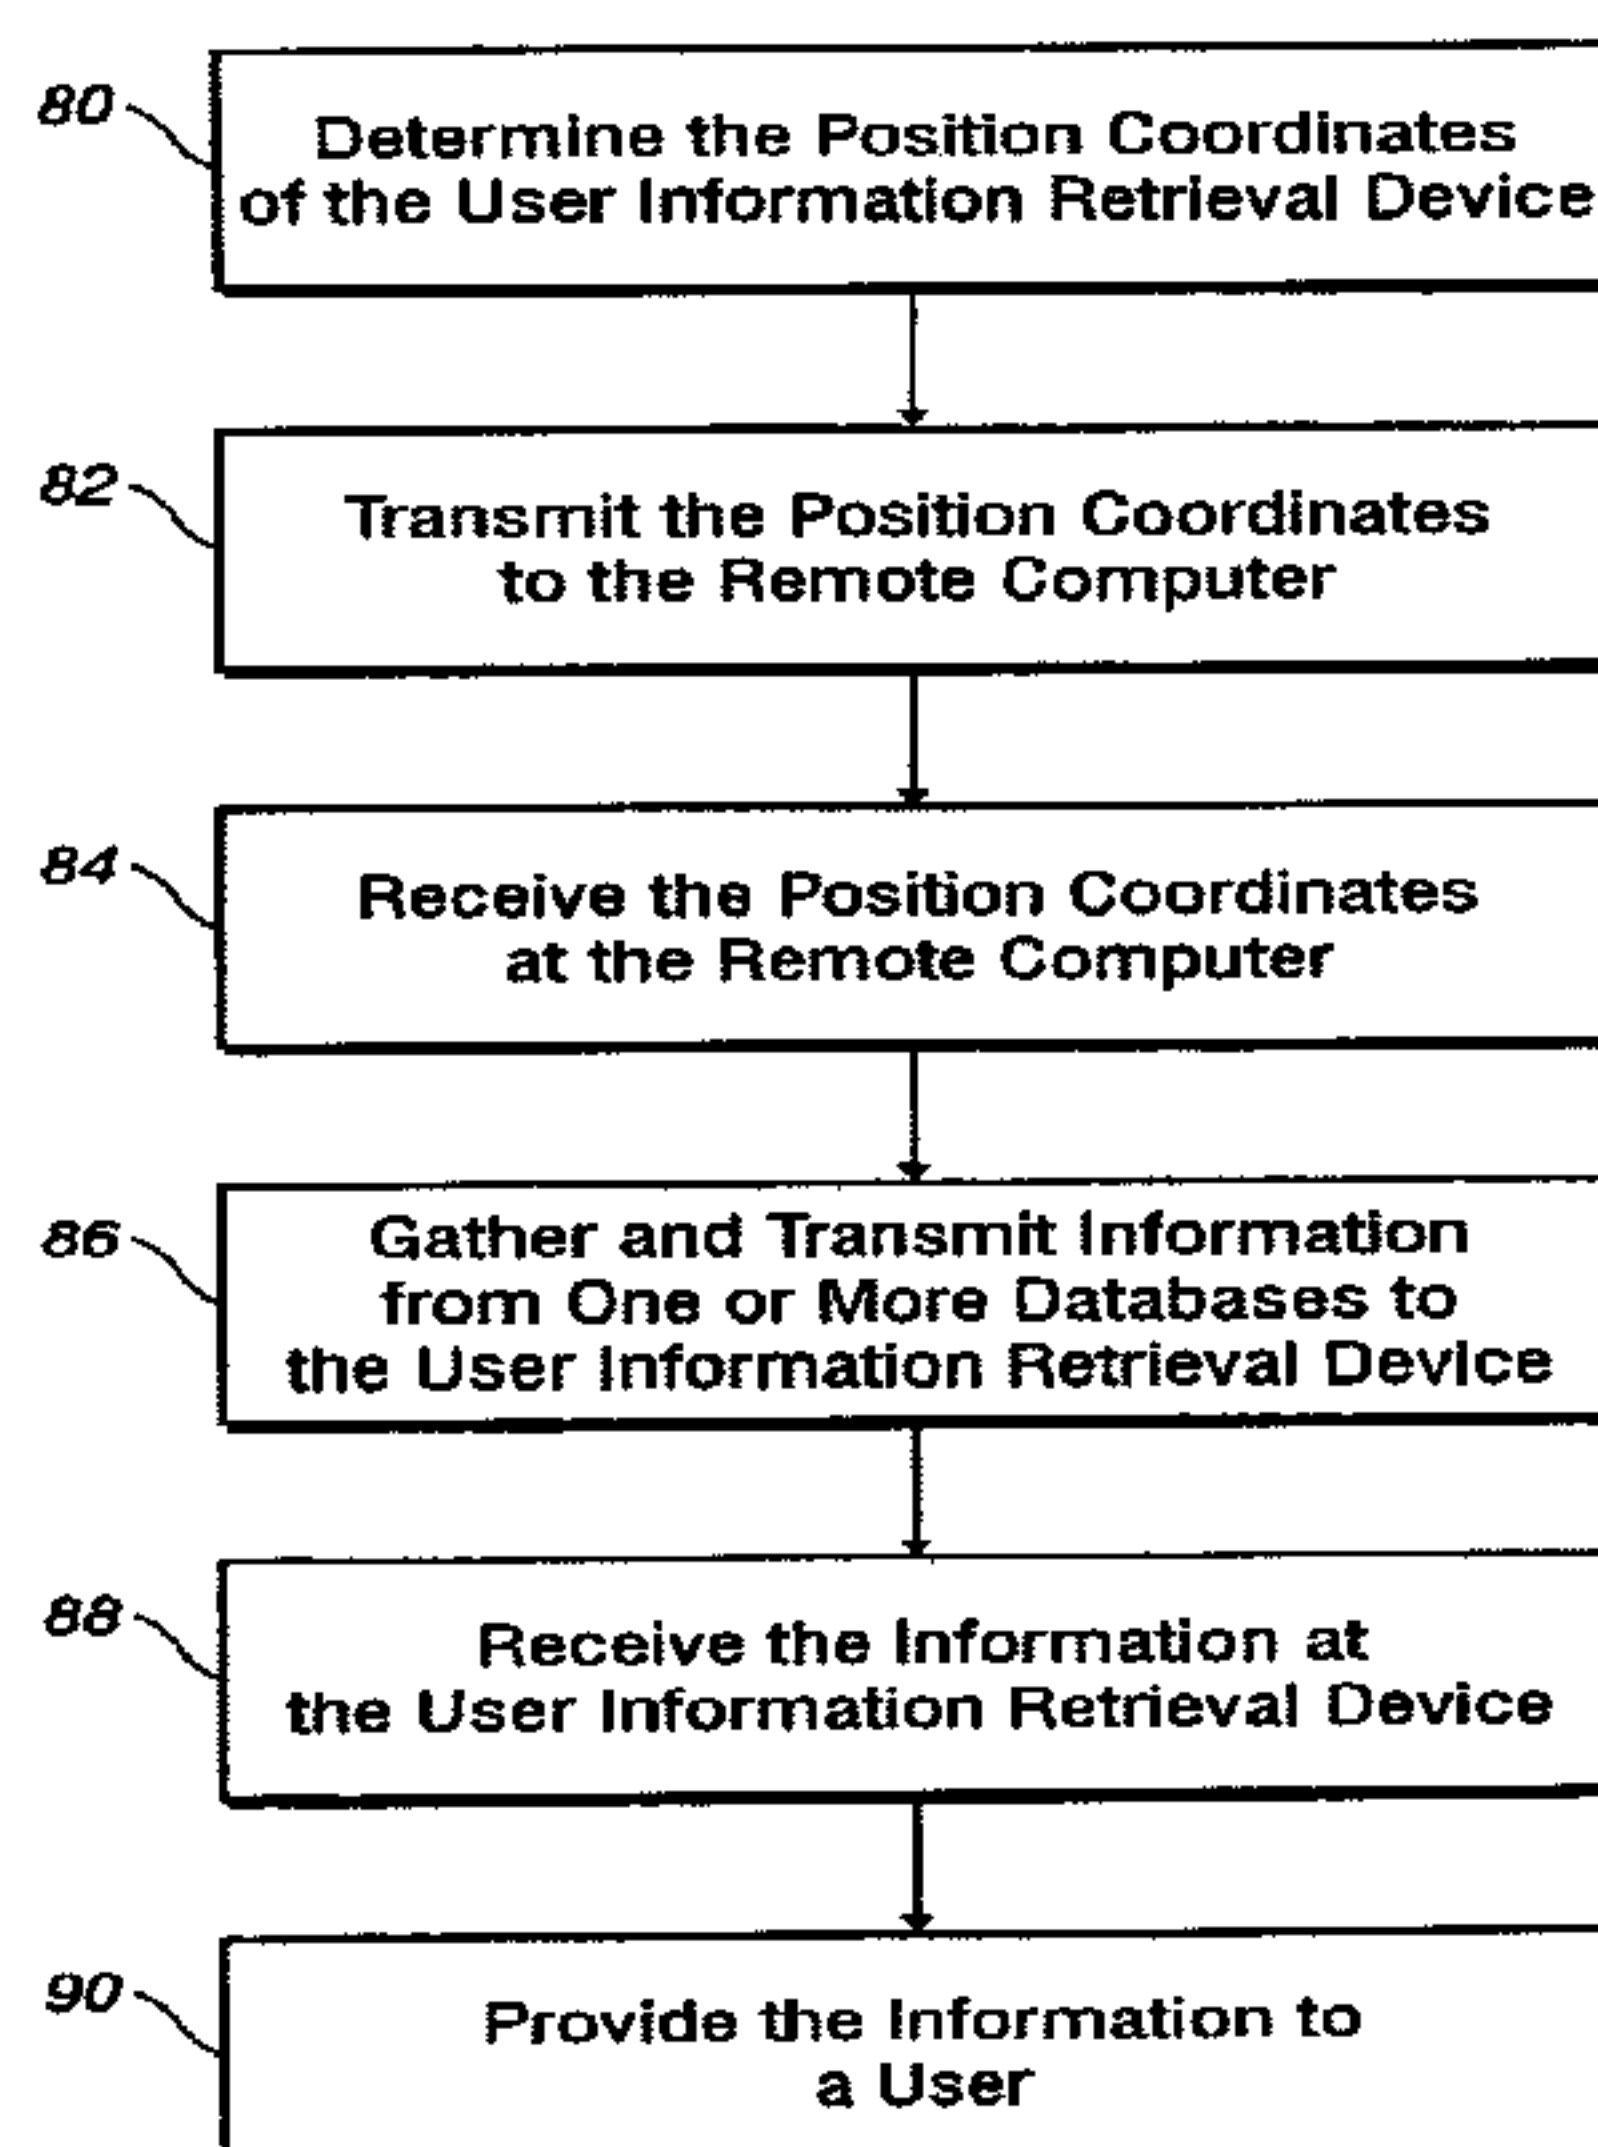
80
Determine the Position Coordinates of the User Information Retrieval Device

82
Transmit the Position Coordinates to the Remote Computer

84
Receive the Position Coordinates at the Remote Computer

86
Gather and Transmit Information from One or More Databases to the User Information Retrieval Device

88
Receive the Information at the User Information Retrieval Device

90
Provide the Information to a User